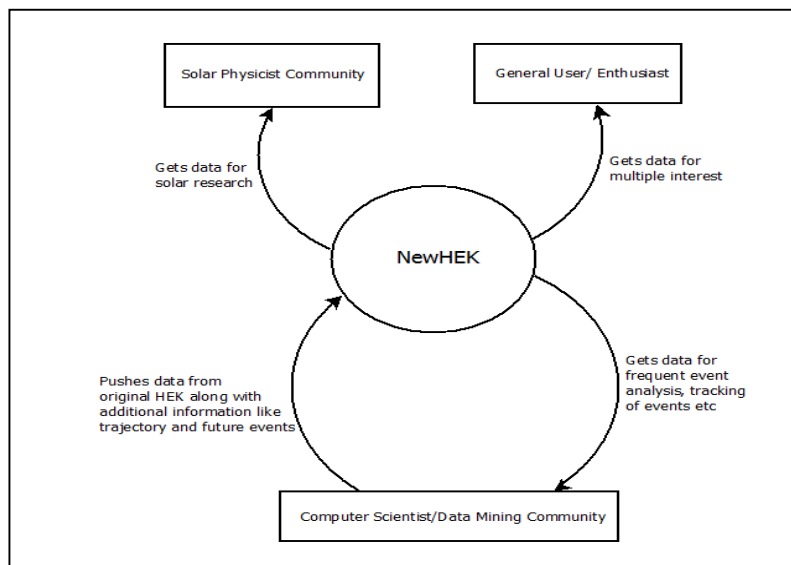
Solar Physicist Community

General User/ Enthusiast

Gets data for solar research

Gets data for multiple interest

NewHEK

Pushes data from original HEK along with additional information like trajectory and future events

Gets data for frequent event analysis, tracking of events etc

Computer Scientist/Data Mining Community